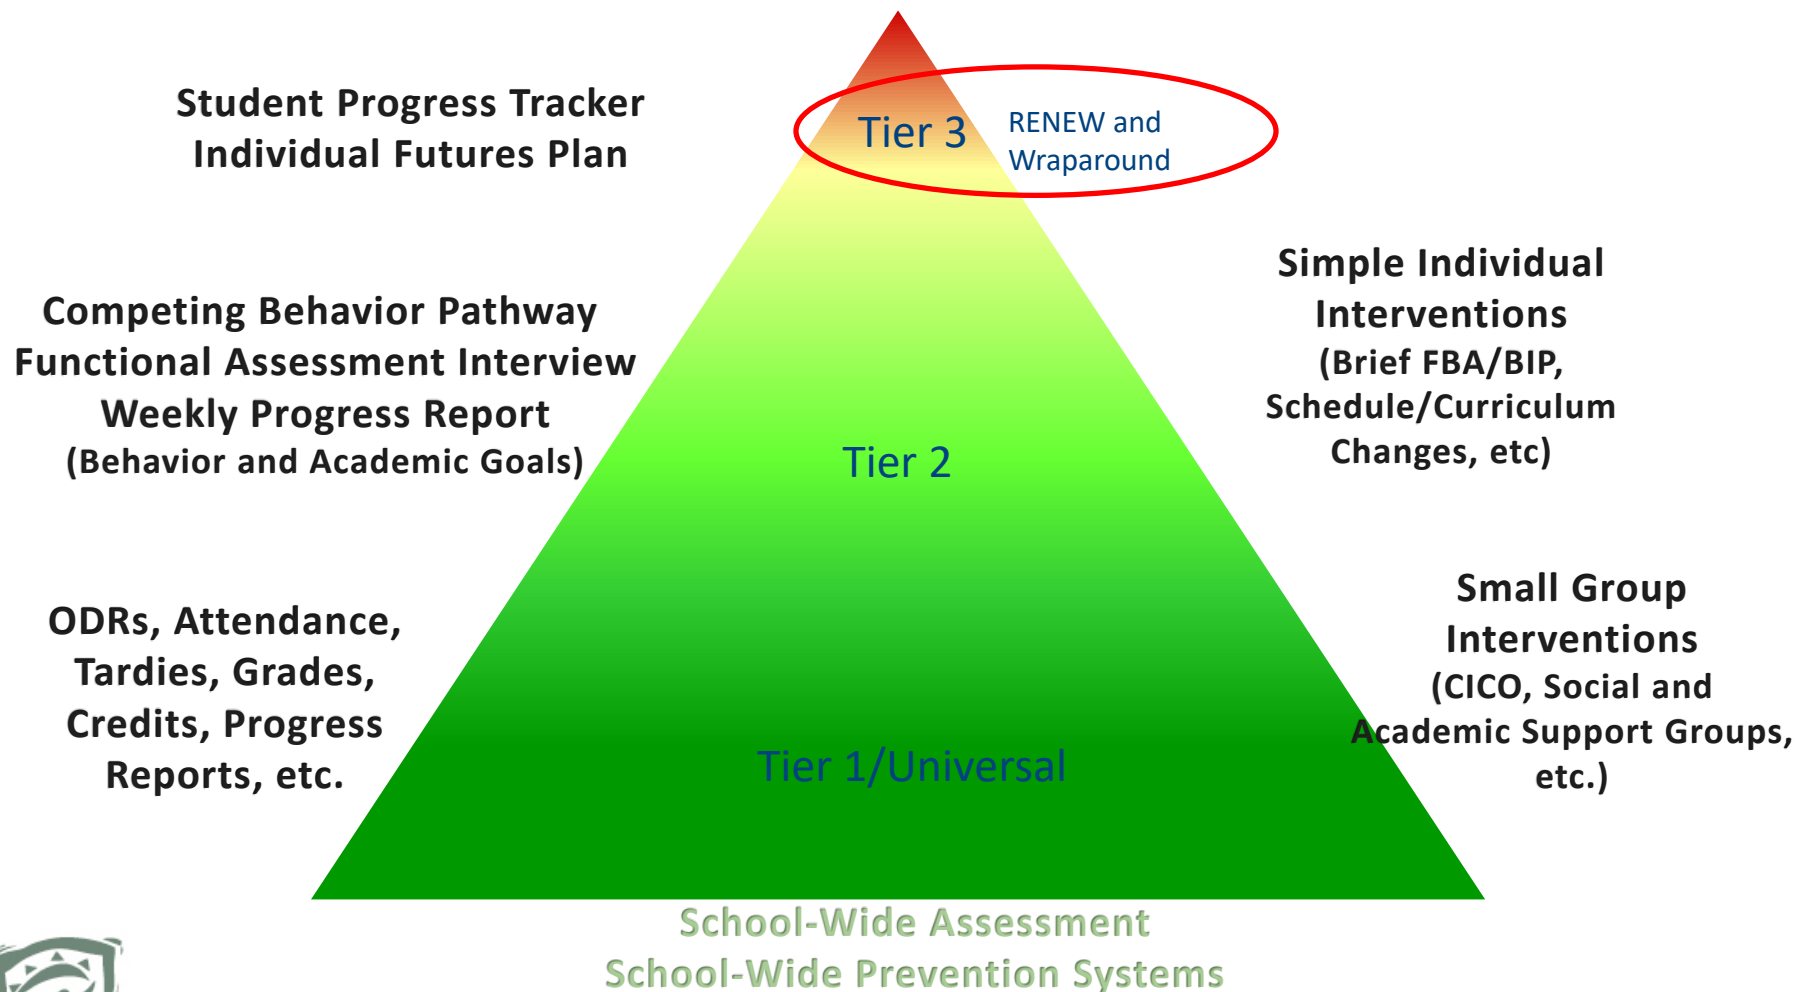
Student Progress Tracker
Individual Futures Plan

Tier 3

RENEW and Wraparound

Simple Individual Interventions
(Brief FBA/BIP, Schedule/Curriculum Changes, etc)

Competing Behavior Pathway
Functional Assessment Interview
Weekly Progress Report
(Behavior and Academic Goals)

Tier 2

Small Group Interventions
(CICO, Social and Academic Support Groups, etc.)

ODRs, Attendance, Tardies, Grades, Credits, Progress Reports, etc.

Tier 1/Universal

School-Wide Assessment
School-Wide Prevention Systems